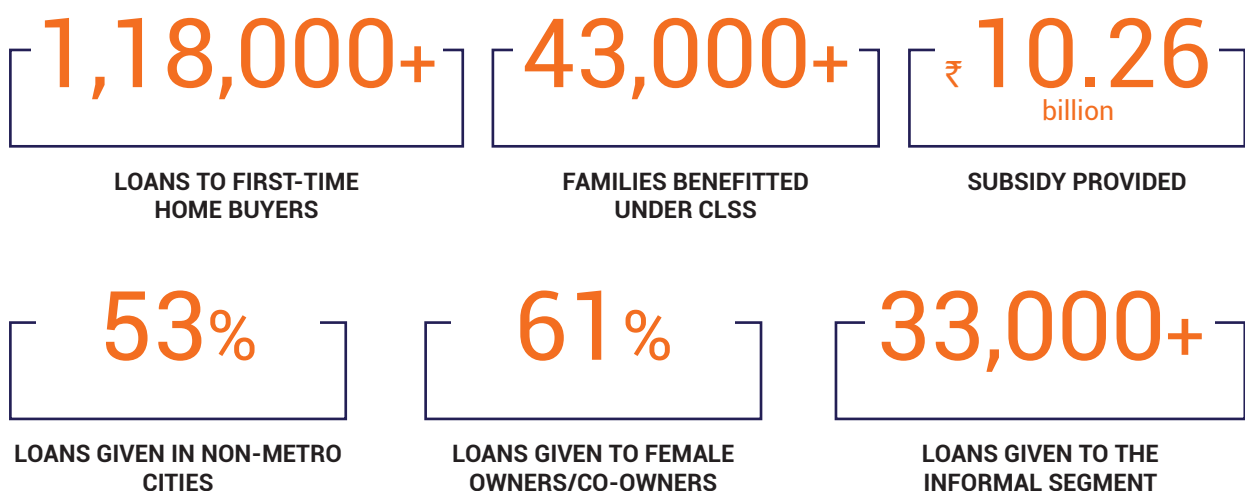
1,18,000+

LOANS TO FIRST-TIME HOME BUYERS

43,000+

FAMILIES BENEFITTED UNDER CLSS

₹ 10.26 billion

SUBSIDY PROVIDED

53%

LOANS GIVEN IN NON-METRO CITIES

61%

LOANS GIVEN TO FEMALE OWNERS/CO-OWNERS

33,000+

LOANS GIVEN TO THE INFORMAL SEGMENT